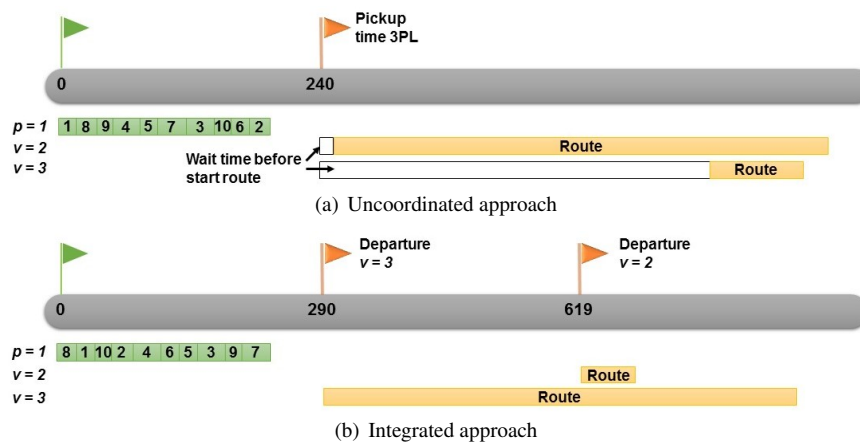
Pickup time 3PL

0

240

p = 1
v = 2
v = 3

| 1 | 8 | 9 | 4 | 5 | 7 | 3 | 10 | 6 | 2 |
|---|---|---|---|---|---|---|---|---|---|

Route

Wait time before start route

Route

(a) Uncoordinated approach

Departure
v = 3

Departure
v = 2

0

290

619

p = 1
v = 2
v = 3

| 8 | 1 | 10 | 2 | 4 | 6 | 5 | 3 | 9 | 7 |
|---|---|---|---|---|---|---|---|---|---|

Route

Route

(b) Integrated approach